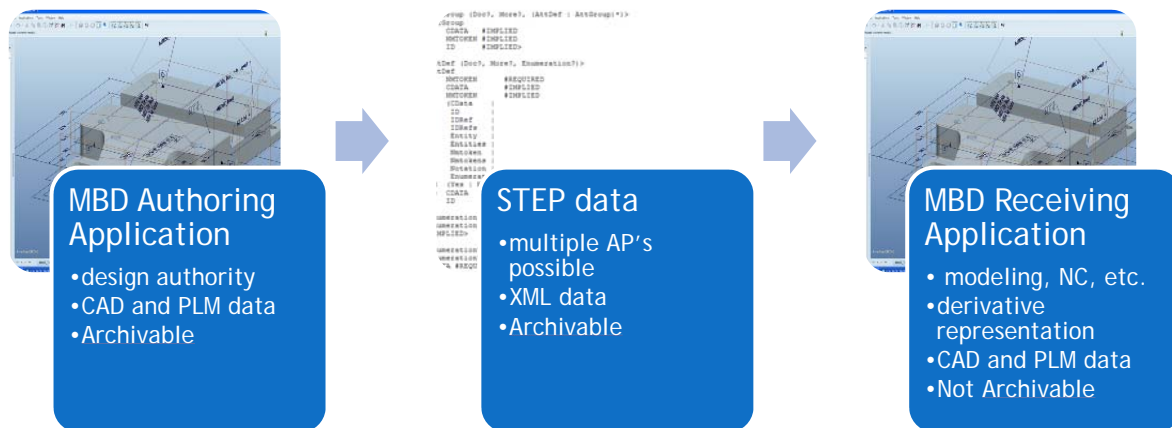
MBD Authoring Application
•design authority
•CAD and PLM data
•Archivable

Group (Doc?, More?, (AttDef | AttGroup*)) Group CDATA #IMPLIED NMTOKEN #IMPLIED ID #IMPLIED>
tDef (Doc?, More?, Enumeration?)> tDef NMTOKEN #REQUIRED CDATA #IMPLIED NMTOKEN #IMPLIED (CData | ID | IDRef | IDRefs | Entity | Entities | Nmtoken | Nmtokens | Notation | Enumera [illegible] (Yes | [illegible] CDATA ID
umeration umeration MPLIED>
umeration umeration "A #REQU

STEP data
•multiple AP’s possible
•XML data
•Archivable

MBD Receiving Application
• modeling, NC, etc.
•derivative representation
•CAD and PLM data
•Not Archivable